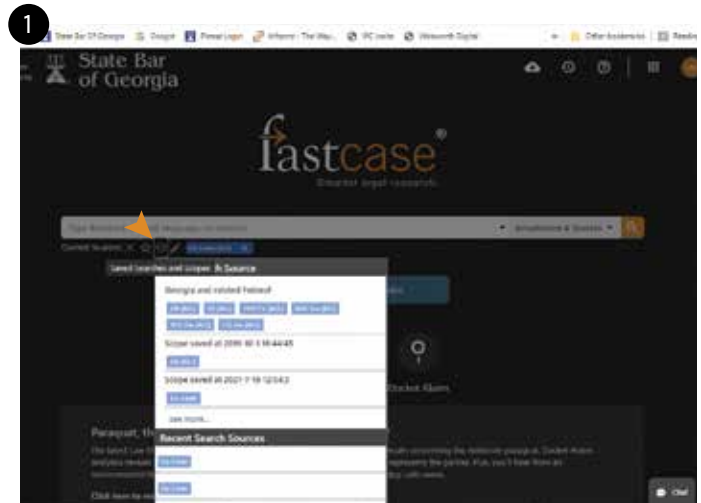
1

State Bar Of Georgia   Google   Portal Login   Arbonne - The Way...   PC cache   Westworth Digital   Other Bookmarks   Reading

State Bar of Georgia

fastcase
Smarter legal research

Type Boolean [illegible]
Jurisdictions & Sources
Current location: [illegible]
Saved Searches and Scopes & Source

Georgia and related Federal
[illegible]

Scope saved at 2019-10-3 10:44:45
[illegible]

Scope saved at 2021-7-18 12:04:2
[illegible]

see more...

Recent Search Sources
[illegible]
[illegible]

Docket Alarm

Passport, Th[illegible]
The latest Law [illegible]
Click here to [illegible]

Chat